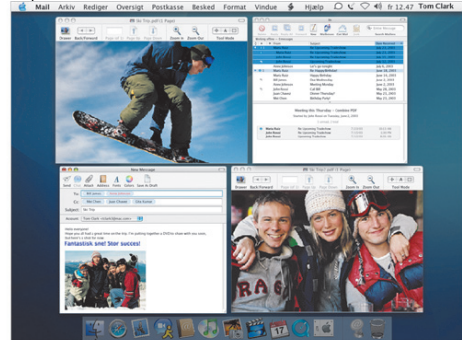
Mail Arkiv Rediger Oversigt Postkasse Besked Format Vindue Hjælp

Tom Clark

Ski Trip.pdf (1 Page)

Drawer Back/Forward Page Up Page Down Page Zoom In Zoom Out Tool Mode

New Message

To:

Cc:

Subject: Ski Trip

Account: Tom Clark

Fantastisk skitur! Stor success!

Ski Trip.pdf (1 Page)

Drawer Back/Forward Page Up Page Down Zoom In Zoom Out Tool Mode

Meeting this Thursday – Combine PDF